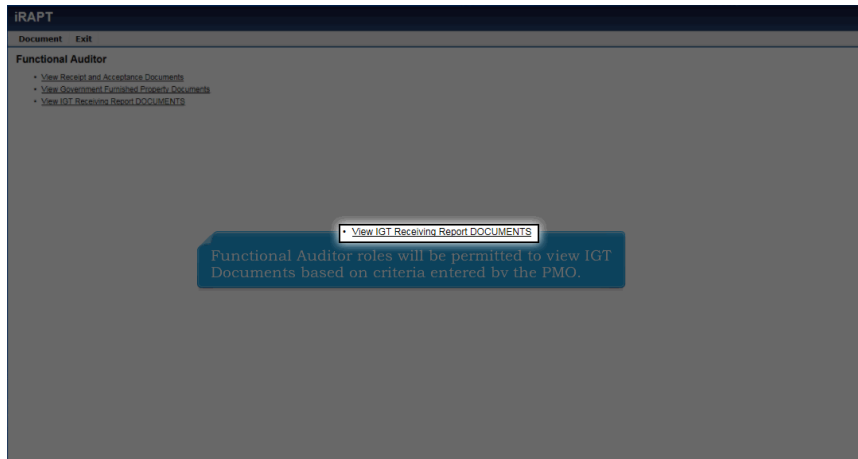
iRAPT

Document Exit

Functional Auditor

- View Receipt and Acceptance Documents
- View Government Furnished Property Documents
- View IGT Receiving Report DOCUMENTS

- View IGT Receiving Report DOCUMENTS

Functional Auditor roles will be permitted to view IGT Documents based on criteria entered by the PMO.